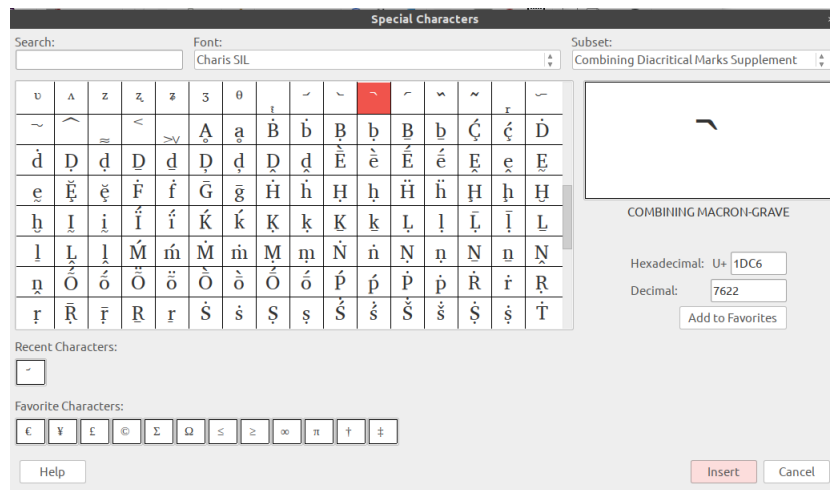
Special Characters

Search:

Font:
Charis SIL

Subset:
Combining Diacritical Marks Supplement

| ʋ | ʌ | z | z̧ | ʑ | ʒ | θ | ᷊ | ᷋ | ᷌ | ᷆ | ᷇ | ᷈ | ᷉ | ᷊ | ᷿ |
|---|---|---|---|---|---|---|---|---|---|---|---|---|---|---|---|
| ᷾ | ᷾ | ᷽ | ᷾ | ᷾ | Ḁ | ḁ | Ḃ | ḃ | Ḅ | ḅ | Ḇ | ḇ | Ḉ | ḉ | Ḋ |
| ḋ | Ḍ | ḍ | Ḏ | ḏ | Ḑ | ḑ | Ḓ | ḓ | Ḕ | ḕ | Ḗ | ḗ | Ḙ | ḙ | Ḛ |
| ḛ | Ḝ | ḝ | Ḟ | ḟ | Ḡ | ḡ | Ḣ | ḣ | Ḥ | ḥ | Ḧ | ḧ | Ḩ | ḩ | Ḫ |
| ḫ | Ḭ | ḭ | Ḯ | ḯ | Ḱ | ḱ | Ḳ | ḳ | Ḵ | ḵ | Ḷ | ḷ | Ḹ | ḹ | Ḻ |
| ḻ | Ḽ | ḽ | Ḿ | ḿ | Ṁ | ṁ | Ṃ | ṃ | Ṅ | ṅ | Ṇ | ṇ | Ṉ | ṉ | Ṋ |
| ṋ | Ṍ | ṍ | Ṏ | ṏ | Ṑ | ṑ | Ṓ | ṓ | Ṕ | ṕ | Ṗ | ṗ | Ṙ | ṙ | Ṛ |
| ṛ | Ṝ | ṝ | Ṟ | ṟ | Ṡ | ṡ | Ṣ | ṣ | Ṥ | ṥ | Ṧ | ṧ | Ṩ | ṩ | Ṫ |

᷆

COMBINING MACRON-GRAVE

Hexadecimal: U+ 1DC6
Decimal: 7622
Add to Favorites

Recent Characters:
᷆

Favorite Characters:
€ ¥ £ © Σ Ω ≤ ≥ ∞ π † ‡

Help
Insert
Cancel